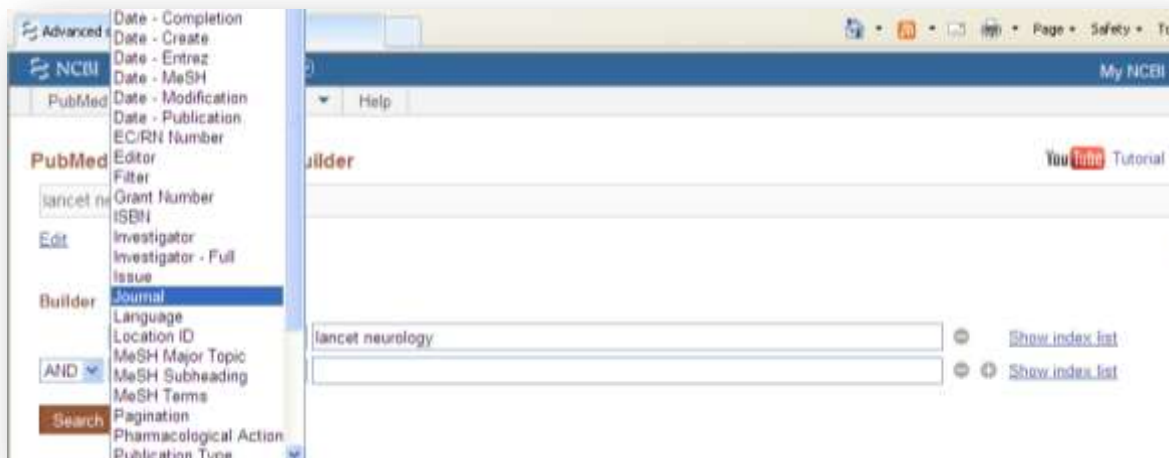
Advanced

Page • Safety • T

NCBI

My NCBI

PubMed

Help

PubMed

uilder

You Tube Tutorial

lancet n

Edit

Builder

AND

Search

Date - Completion
Date - Create
Date - Entrez
Date - MeSH
Date - Modification
Date - Publication
EC/RN Number
Editor
Filter
Grant Number
ISBN
Investigator
Investigator - Full
Issue
Journal
Language
Location ID
MeSH Major Topic
MeSH Subheading
MeSH Terms
Pagination
Pharmacological Action
Publication Type

lancet neurology

Show index list

Show index list